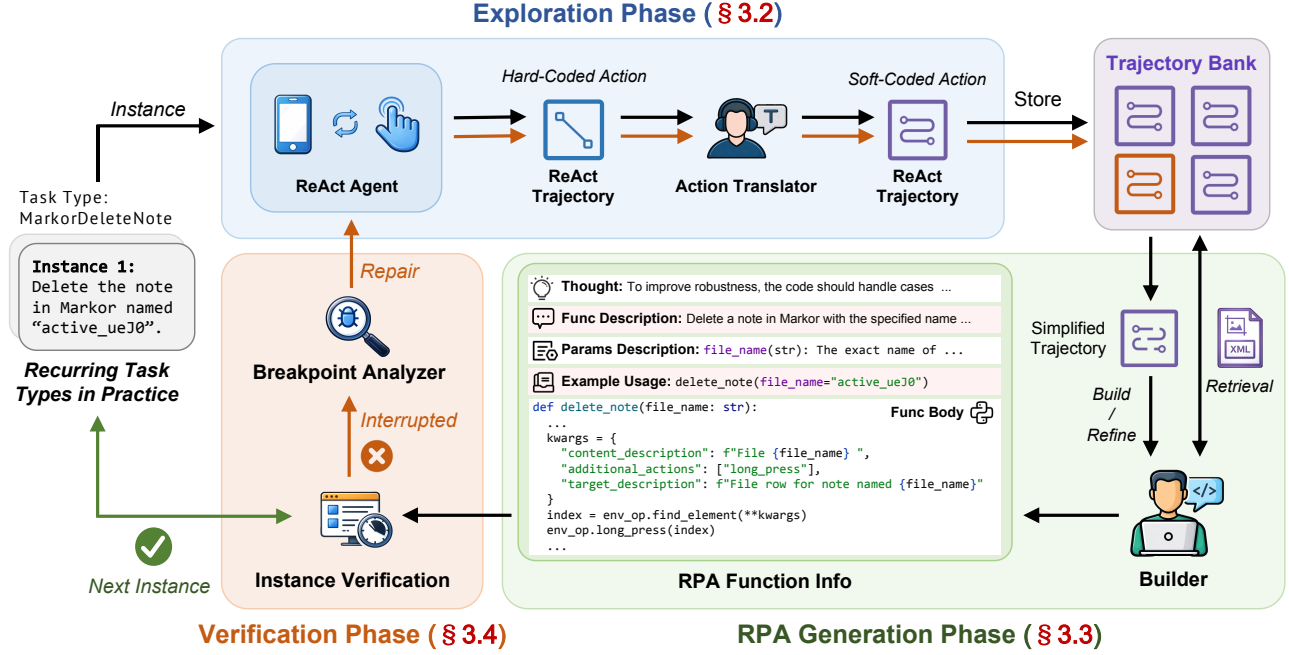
Exploration Phase (§ 3.2)

Instance

Task Type: MarkorDeleteNote

Instance 1: Delete the note in Markor named “active_ueJ0”.

Recurring Task Types in Practice

ReAct Agent

Hard-Coded Action

ReAct Trajectory

T

Action Translator

Soft-Coded Action

ReAct Trajectory

Store

Trajectory Bank

Repair

Breakpoint Analyzer

Interrupted

Instance Verification

Next Instance

Verification Phase (§ 3.4)

Thought: To improve robustness, the code should handle cases ...

Func Description: Delete a note in Markor with the specified name ...

Params Description: file_name(str): The exact name of ...

Example Usage: delete_note(file_name="active_ueJ0")

Func Body

```
def delete_note(file_name: str):
  ...
  kwargs = {
    "content_description": f"File {file_name} ",
    "additional_actions": ["long_press"],
    "target_description": f"File row for note named {file_name}"
  }
  index = env_op.find_element(**kwargs)
  env_op.long_press(index)
  ...
```

RPA Function Info

Simplified Trajectory

Build / Refine

XML

Retrieval

Builder

RPA Generation Phase (§ 3.3)